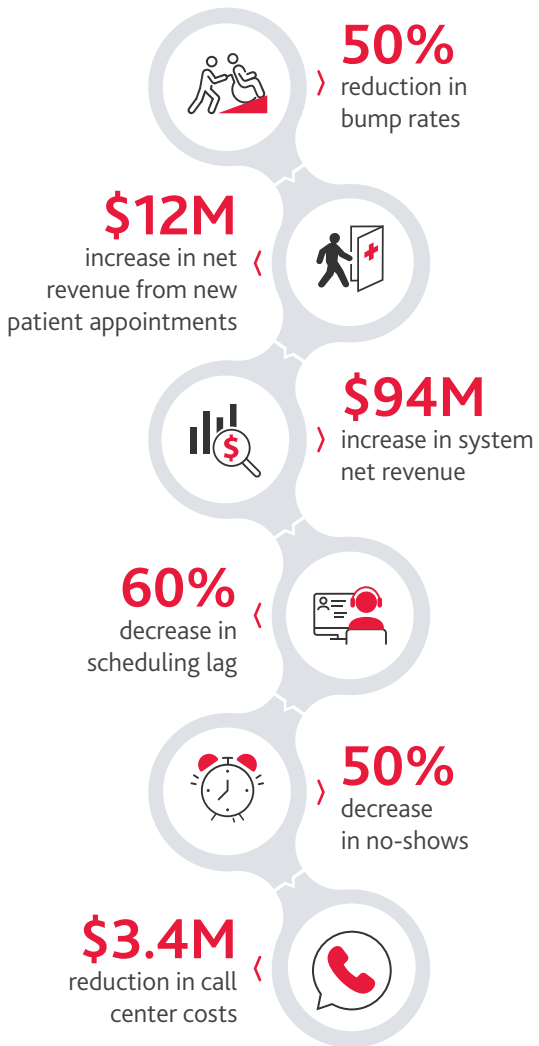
50%
reduction in bump rates

$12M
increase in net revenue from new patient appointments

$94M
increase in system net revenue

60%
decrease in scheduling lag

50%
decrease in no-shows

$3.4M
reduction in call center costs